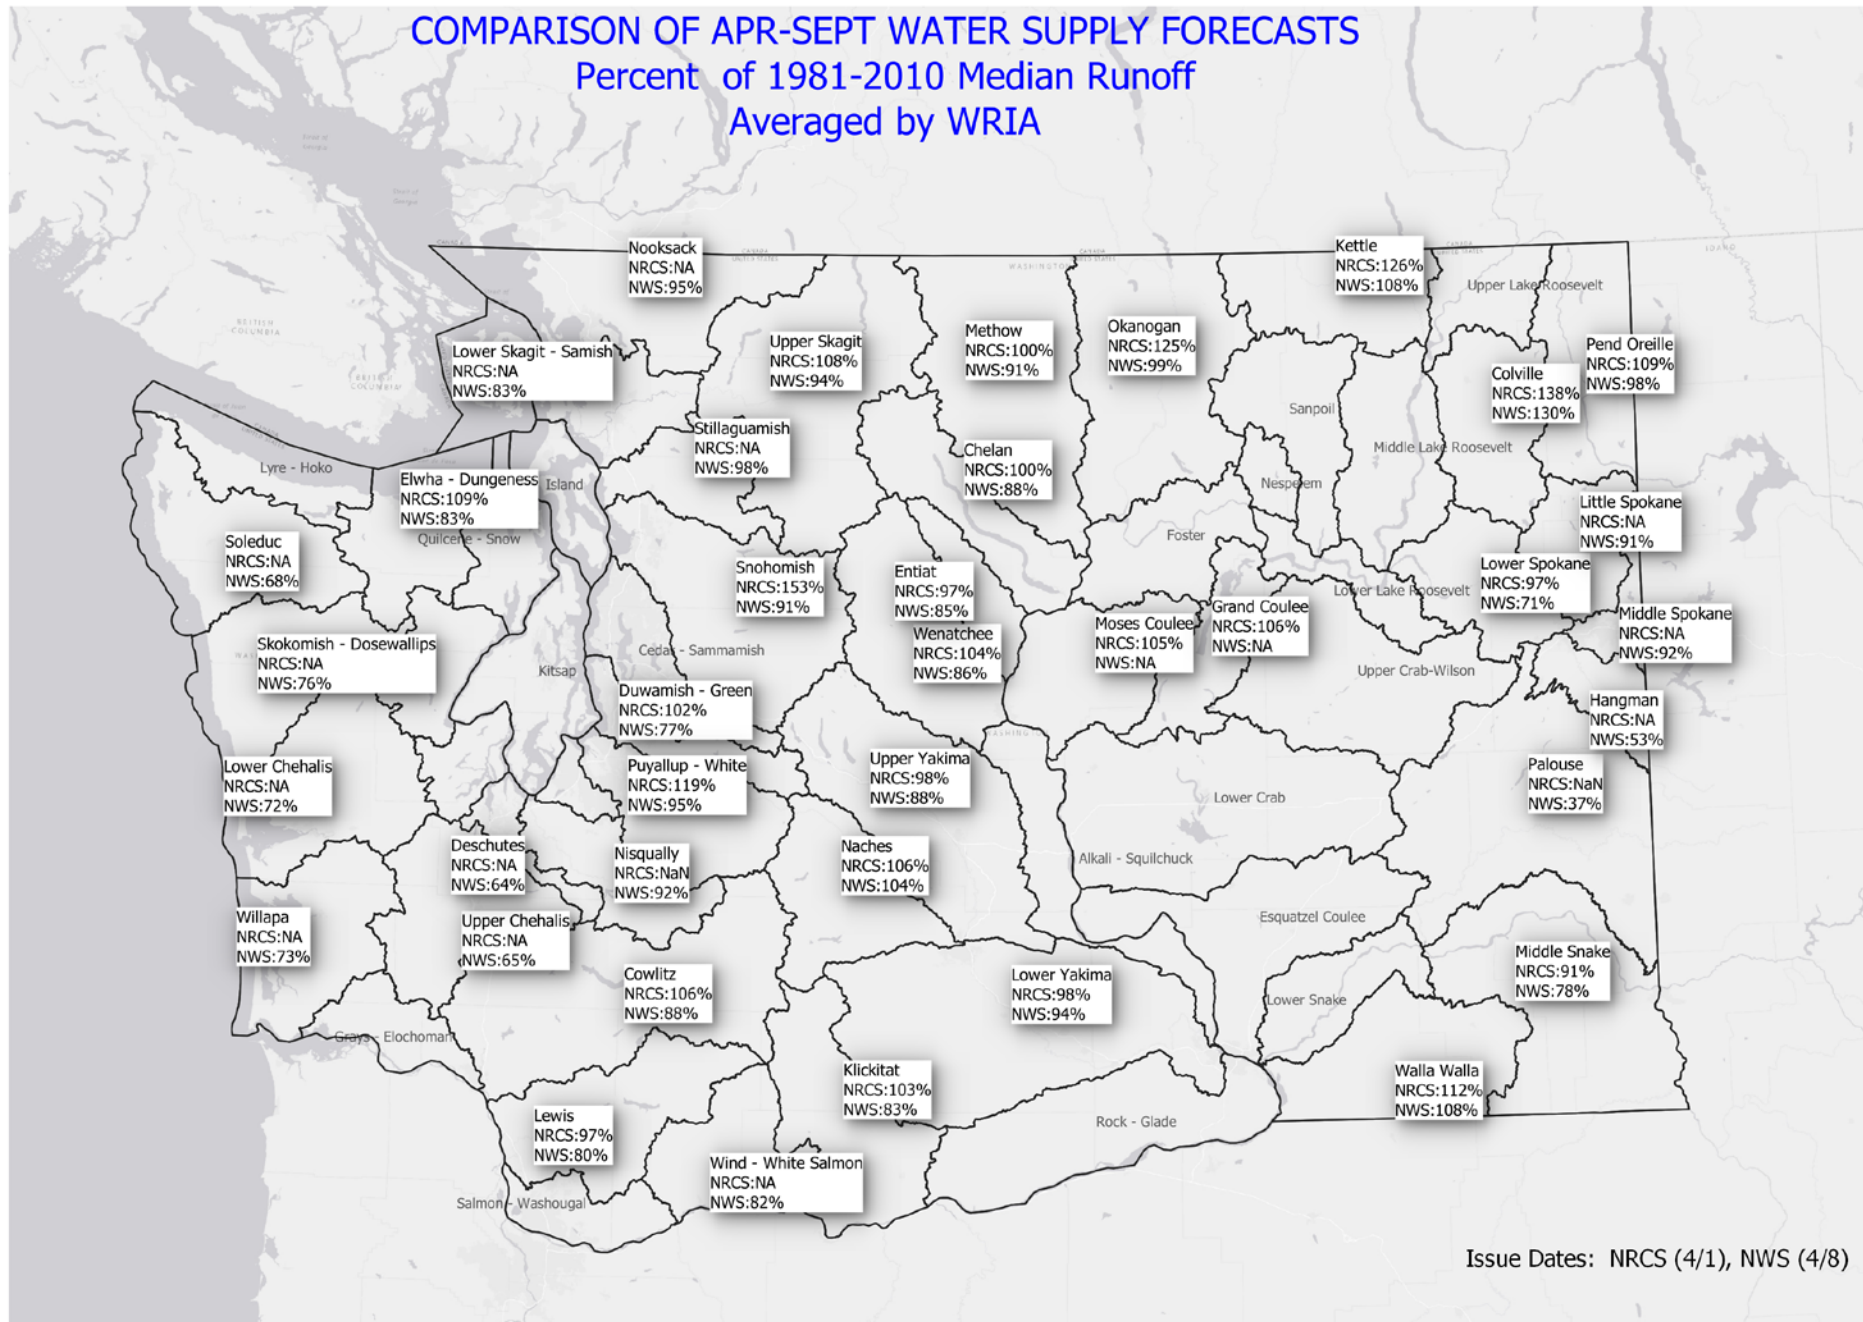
COMPARISON OF APR-SEPT WATER SUPPLY FORECASTS
Percent of 1981-2010 Median Runoff
Averaged by WRIA

Nooksack
NRCS:NA
NWS:95%

Kettle
NRCS:126%
NWS:108%

Upper Lake Roosevelt

Lower Skagit - Samish
NRCS:NA
NWS:83%

Upper Skagit
NRCS:108%
NWS:94%

Methow
NRCS:100%
NWS:91%

Okanogan
NRCS:125%
NWS:99%

Pend Oreille
NRCS:109%
NWS:98%

Colville
NRCS:138%
NWS:130%

Sanpoil

Stillaguamish
NRCS:NA
NWS:98%

Chelan
NRCS:100%
NWS:88%

Middle Lake Roosevelt

Lyre - Hoko

Elwha - Dungeness
NRCS:109%
NWS:83%

Island

Nespelem

Little Spokane
NRCS:NA
NWS:91%

Quilcene - Snow

Soleduc
NRCS:NA
NWS:68%

Foster

Snohomish
NRCS:153%
NWS:91%

Entiat
NRCS:97%
NWS:85%

Lower Spokane
NRCS:97%
NWS:71%

Lower Lake Roosevelt

Grand Coulee
NRCS:106%
NWS:NA

Moses Coulee
NRCS:105%
NWS:NA

Middle Spokane
NRCS:NA
NWS:92%

Wenatchee
NRCS:104%
NWS:86%

Skokomish - Dosewallips
NRCS:NA
NWS:76%

Cedar - Sammamish

Kitsap

Upper Crab-Wilson

Duwamish - Green
NRCS:102%
NWS:77%

Hangman
NRCS:NA
NWS:53%

Upper Yakima
NRCS:98%
NWS:88%

Lower Chehalis
NRCS:NA
NWS:72%

Puyallup - White
NRCS:119%
NWS:95%

Palouse
NRCS:NaN
NWS:37%

Lower Crab

Deschutes
NRCS:NA
NWS:64%

Nisqually
NRCS:NaN
NWS:92%

Naches
NRCS:106%
NWS:104%

Alkali - Squilchuck

Willapa
NRCS:NA
NWS:73%

Upper Chehalis
NRCS:NA
NWS:65%

Esquatzel Coulee

Middle Snake
NRCS:91%
NWS:78%

Cowlitz
NRCS:106%
NWS:88%

Lower Yakima
NRCS:98%
NWS:94%

Lower Snake

Grays - Elochoman

Klickitat
NRCS:103%
NWS:83%

Walla Walla
NRCS:112%
NWS:108%

Lewis
NRCS:97%
NWS:80%

Rock - Glade

Wind - White Salmon
NRCS:NA
NWS:82%

Salmon - Washougal

Issue Dates: NRCS (4/1), NWS (4/8)